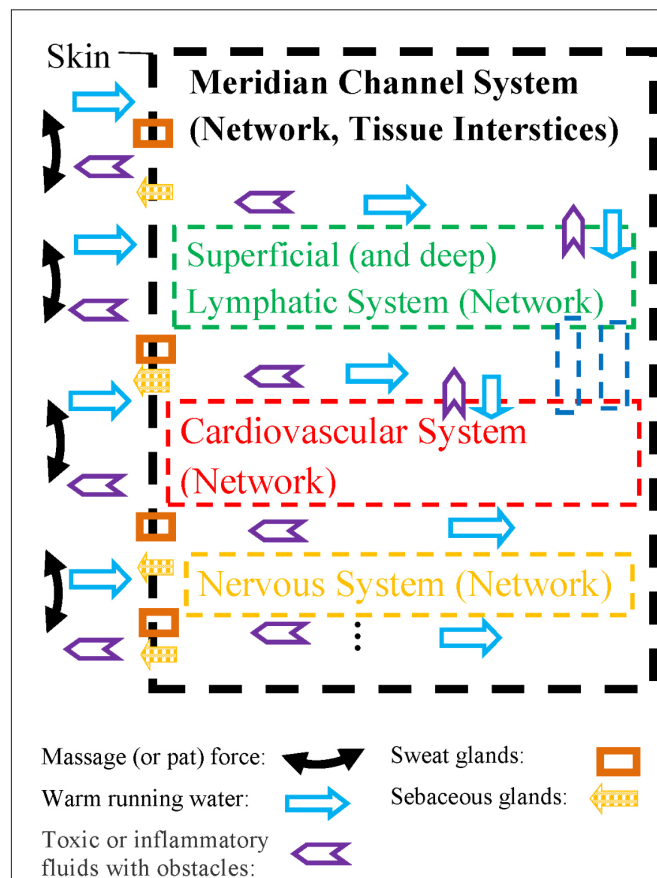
Skin

Meridian Channel System (Network, Tissue Interstices)

Superficial (and deep) Lymphatic System (Network)

Cardiovascular System (Network)

Nervous System (Network)

⋮

Massage (or pat) force:

Sweat glands:

Warm running water:

Sebaceous glands:

Toxic or inflammatory fluids with obstacles: